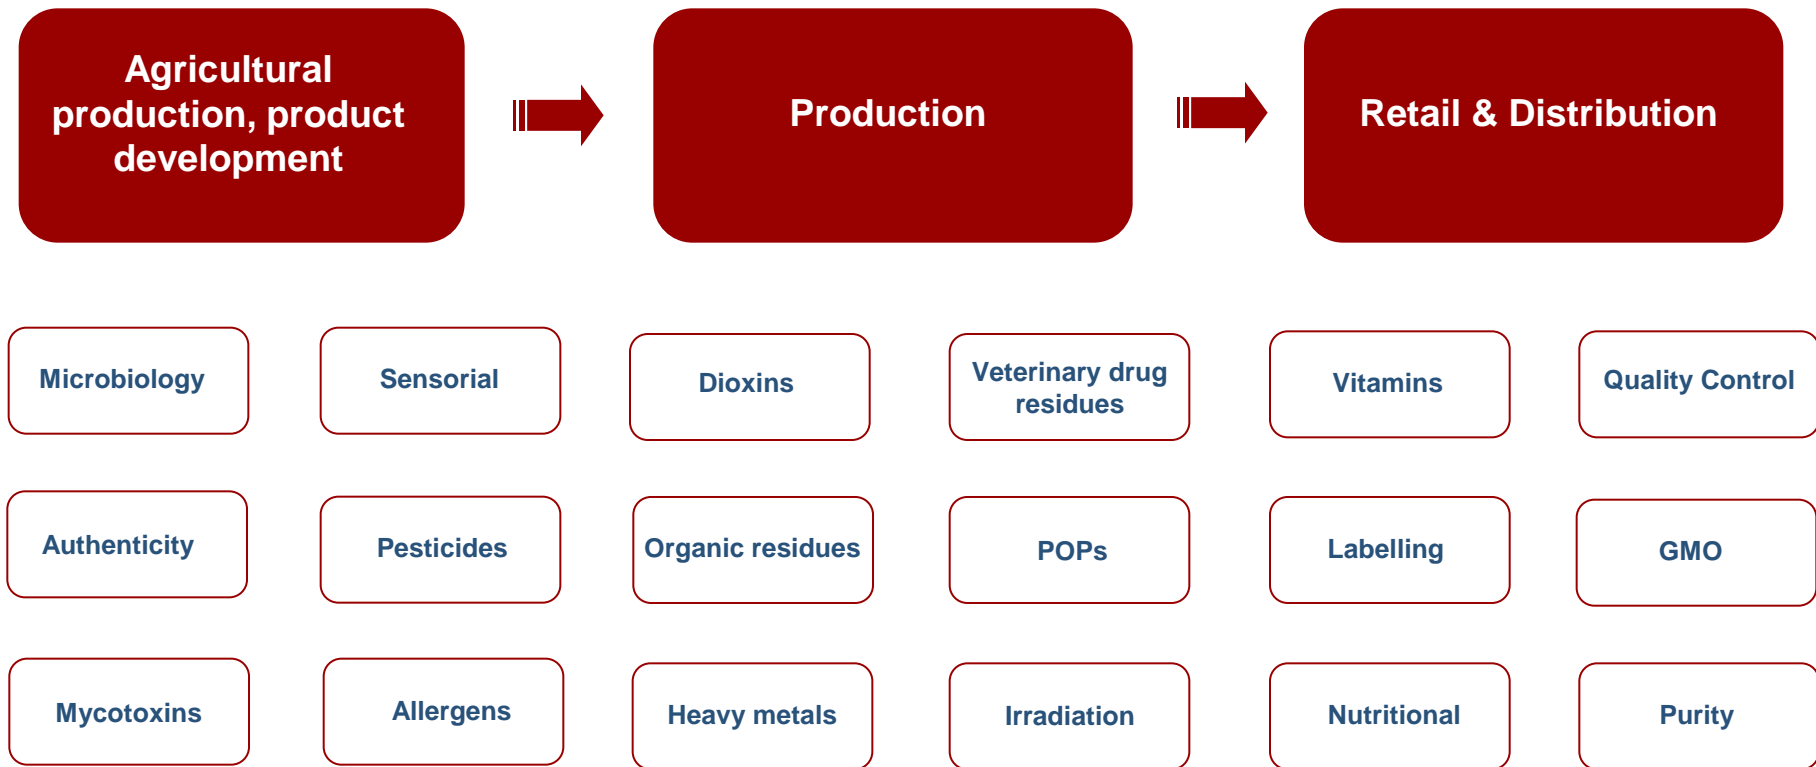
Agricultural production, product development

Production

Retail & Distribution

Microbiology

Sensorial

Dioxins

Veterinary drug residues

Vitamins

Quality Control

Authenticity

Pesticides

Organic residues

POPs

Labelling

GMO

Mycotoxins

Allergens

Heavy metals

Irradiation

Nutritional

Purity